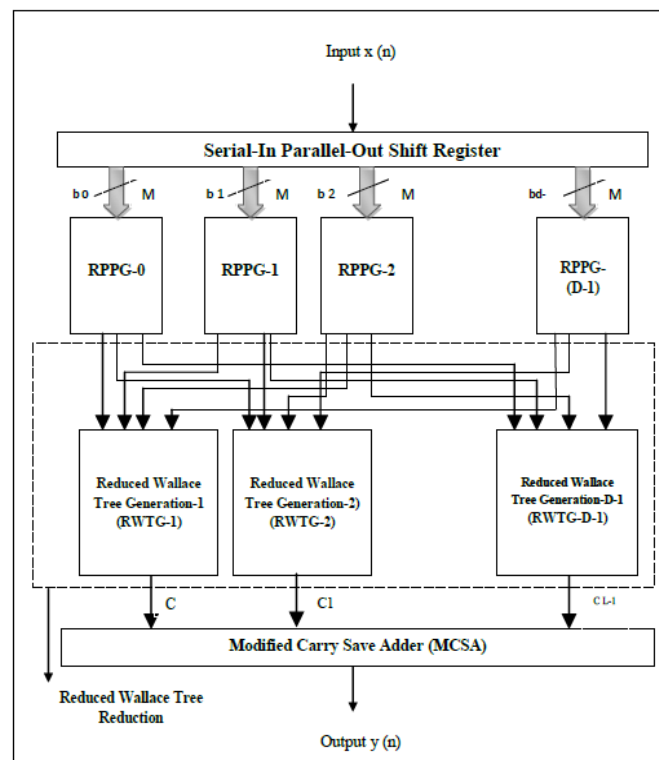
Input x (n)

Serial-In Parallel-Out Shift Register

b 0 M
b 1 M
b 2 M
bd- M

RPPG-0
RPPG-1
RPPG-2
RPPG-(D-1)

Reduced Wallace Tree Generation-1 (RWTG-1)
Reduced Wallace Tree Generation-2) (RWTG-2)
Reduced Wallace Tree Generation-D-1 (RWTG-D-1)

C
C1
C L-1

Modified Carry Save Adder (MCSA)

Reduced Wallace Tree Reduction

Output y (n)